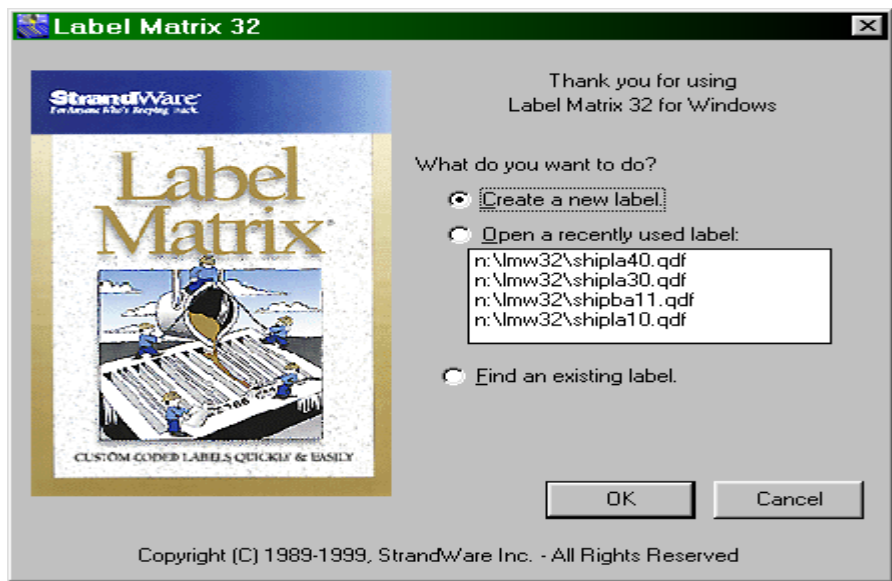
Label Matrix 32

StrandWare
For Anyone Who's Keeping Track.

Label Matrix®

CUSTOM CODED LABELS QUICKLY & EASILY

Thank you for using
Label Matrix 32 for Windows

What do you want to do?

Create a new label.

Open a recently used label:

n:\lmw32\shipla40.qdf
n:\lmw32\shipla30.qdf
n:\lmw32\shipba11.qdf
n:\lmw32\shipla10.qdf

Find an existing label.

OK

Cancel

Copyright (C) 1989-1999, StrandWare Inc. - All Rights Reserved